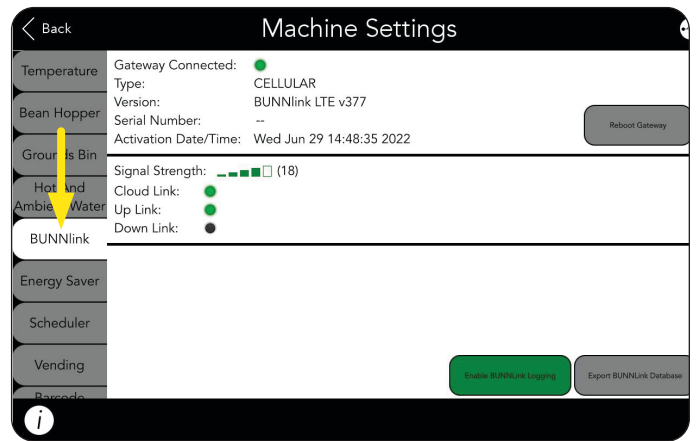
< Back

Machine Settings

Temperature

Bean Hopper

Grounds Bin

Hot And Ambient Water

BUNNlink

Energy Saver

Scheduler

Vending

Barcode

Gateway Connected:
Type: CELLULAR
Version: BUNNlink LTE v377
Serial Number: --
Activation Date/Time: Wed Jun 29 14:48:35 2022

Reboot Gateway

Signal Strength: (18)
Cloud Link:
Up Link:
Down Link:

Enable BUNNLink Logging

Export BUNNLink Database

i